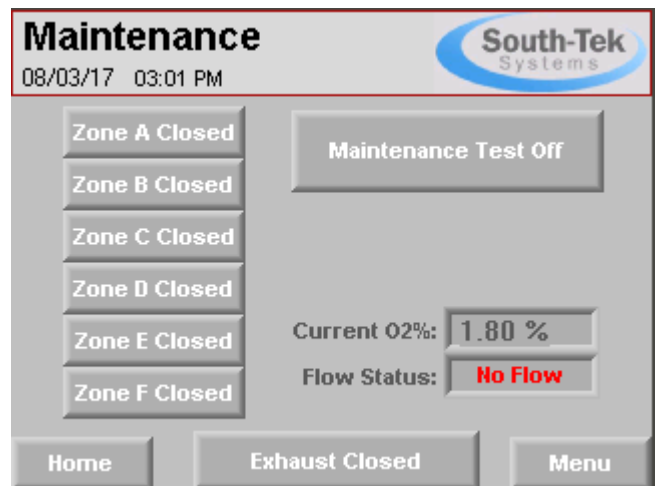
Maintenance
08/03/17 03:01 PM

South-Tek Systems

Zone A Closed
Zone B Closed
Zone C Closed
Zone D Closed
Zone E Closed
Zone F Closed

Maintenance Test Off

Current O2%: 1.80 %
Flow Status: No Flow

Home
Exhaust Closed
Menu